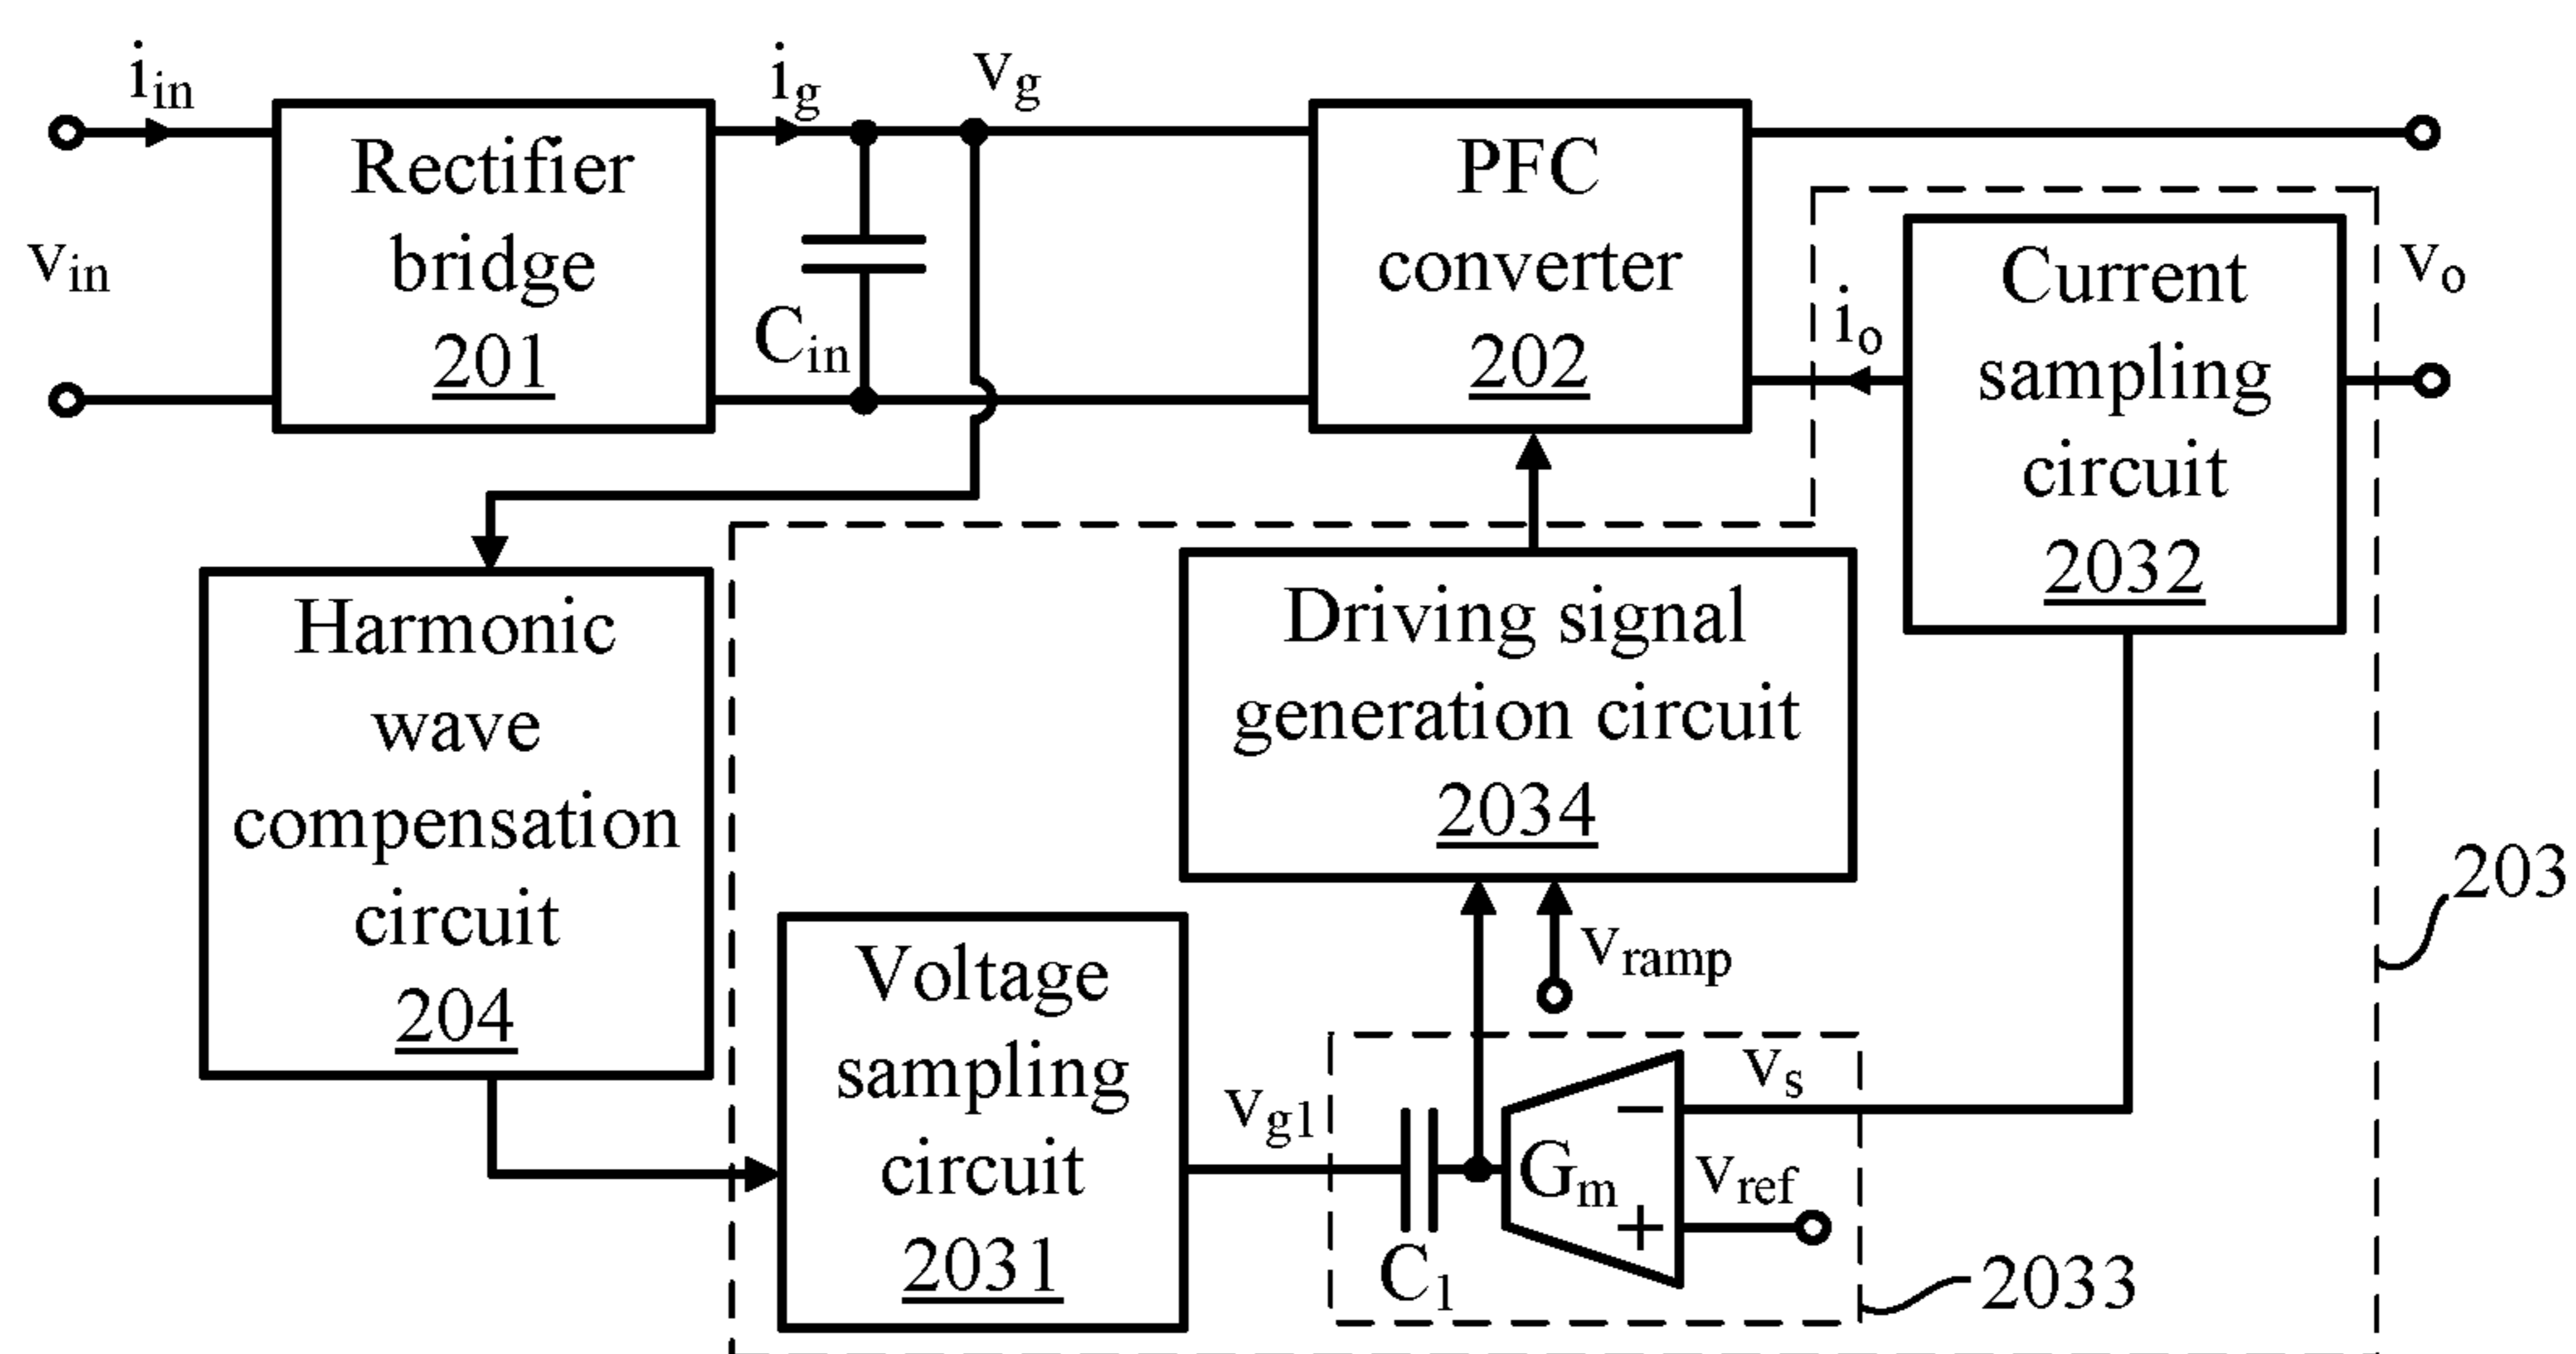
$i_{in}$

$v_{in}$

Rectifier bridge 201

$i_g$

$v_g$

$C_{in}$

PFC converter 202

$v_o$

$i_o$

Current sampling circuit 2032

Harmonic wave compensation circuit 204

Driving signal generation circuit 2034

$V_{ramp}$

203

Voltage sampling circuit 2031

$v_{g1}$

$C_1$

$G_m$

$V_s$

$V_{ref}$

−

+

2033